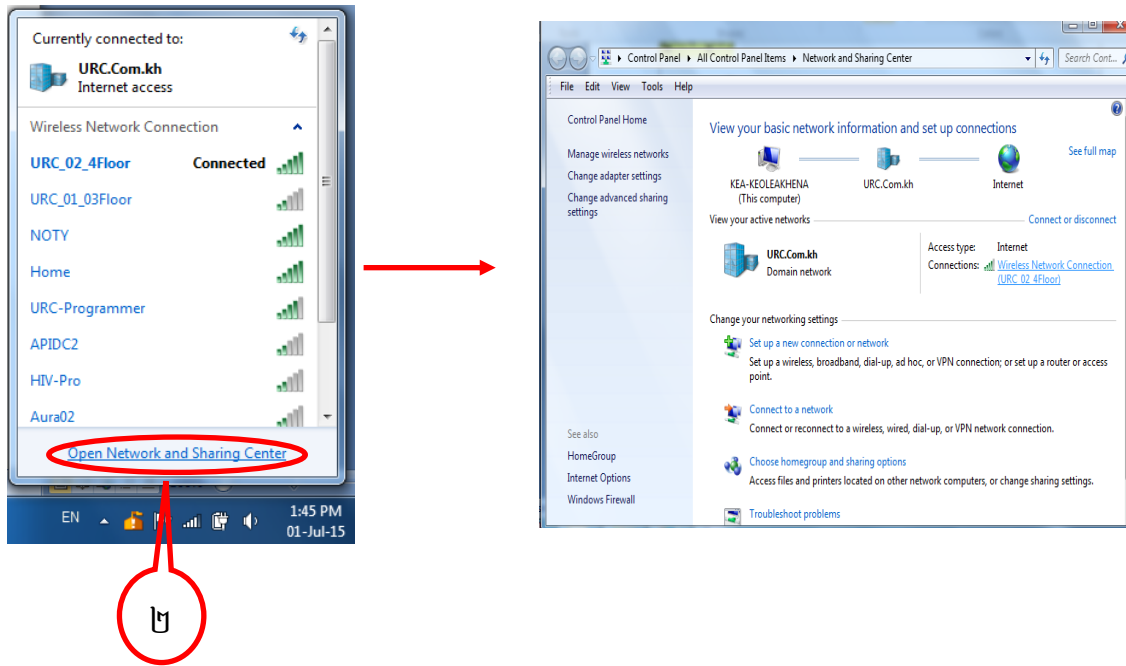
Currently connected to:

URC.Com.kh
Internet access

Wireless Network Connection

URC_02_4Floor Connected

URC_01_03Floor

NOTY

Home

URC-Programmer

APIDC2

HIV-Pro

Aura02

Open Network and Sharing Center

EN

1:45 PM
01-Jul-15

ម

Control Panel ▸ All Control Panel Items ▸ Network and Sharing Center

Search Cont...

File Edit View Tools Help

Control Panel Home

Manage wireless networks

Change adapter settings

Change advanced sharing settings

View your basic network information and set up connections

See full map

KEA-KEOLEAKHENA (This computer)

URC.Com.kh

Internet

View your active networks

Connect or disconnect

URC.Com.kh
Domain network

Access type: Internet
Connections: Wireless Network Connection (URC_02_4Floor)

Change your networking settings

Set up a new connection or network
Set up a wireless, broadband, dial-up, ad hoc, or VPN connection; or set up a router or access point.

Connect to a network
Connect or reconnect to a wireless, wired, dial-up, or VPN network connection.

Choose homegroup and sharing options
Access files and printers located on other network computers, or change sharing settings.

Troubleshoot problems

See also

HomeGroup

Internet Options

Windows Firewall